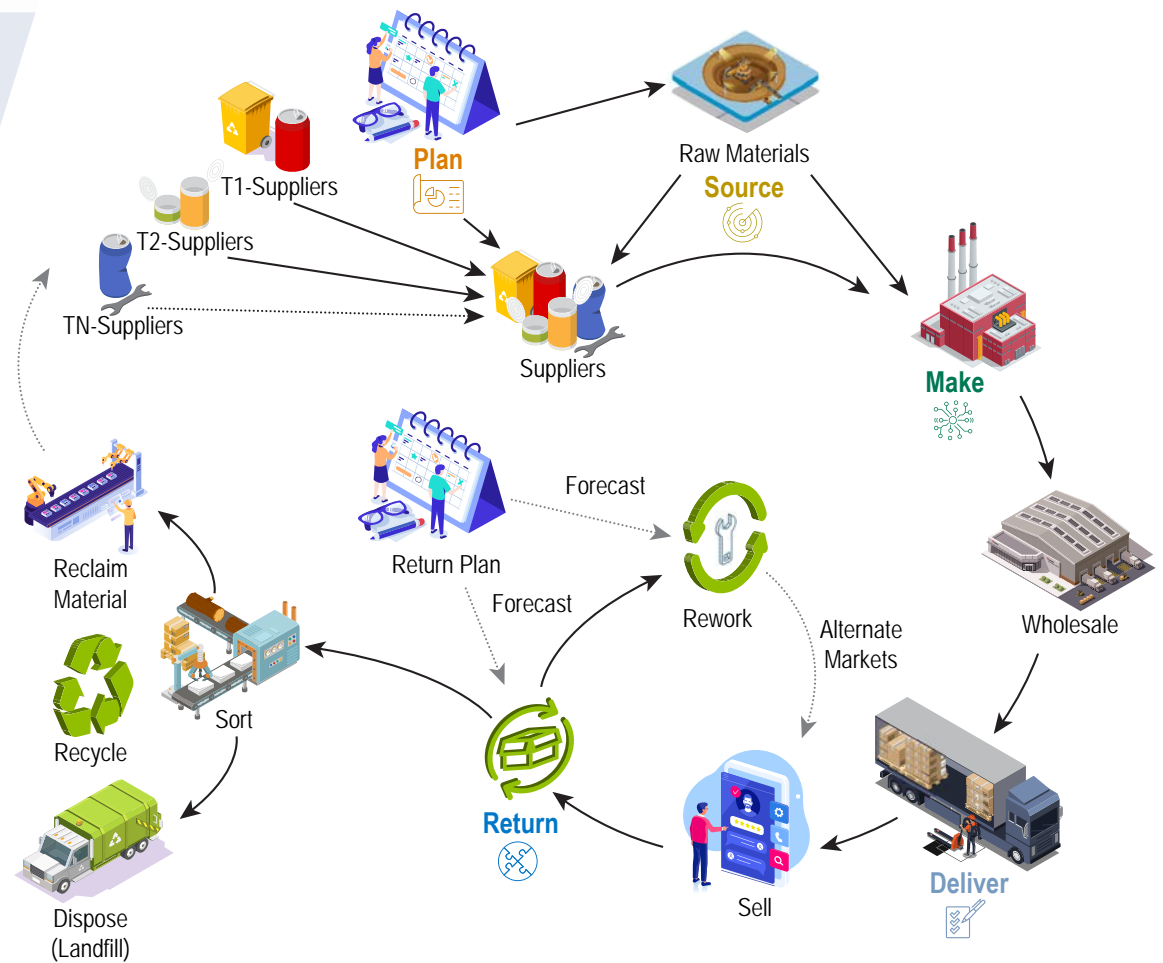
Plan

Raw Materials

Source

T1-Suppliers

T2-Suppliers

TN-Suppliers

Suppliers

Make

Wholesale

Deliver

Sell

Return

Return Plan

Forecast

Forecast

Rework

Alternate Markets

Sort

Reclaim Material

Recycle

Dispose (Landfill)